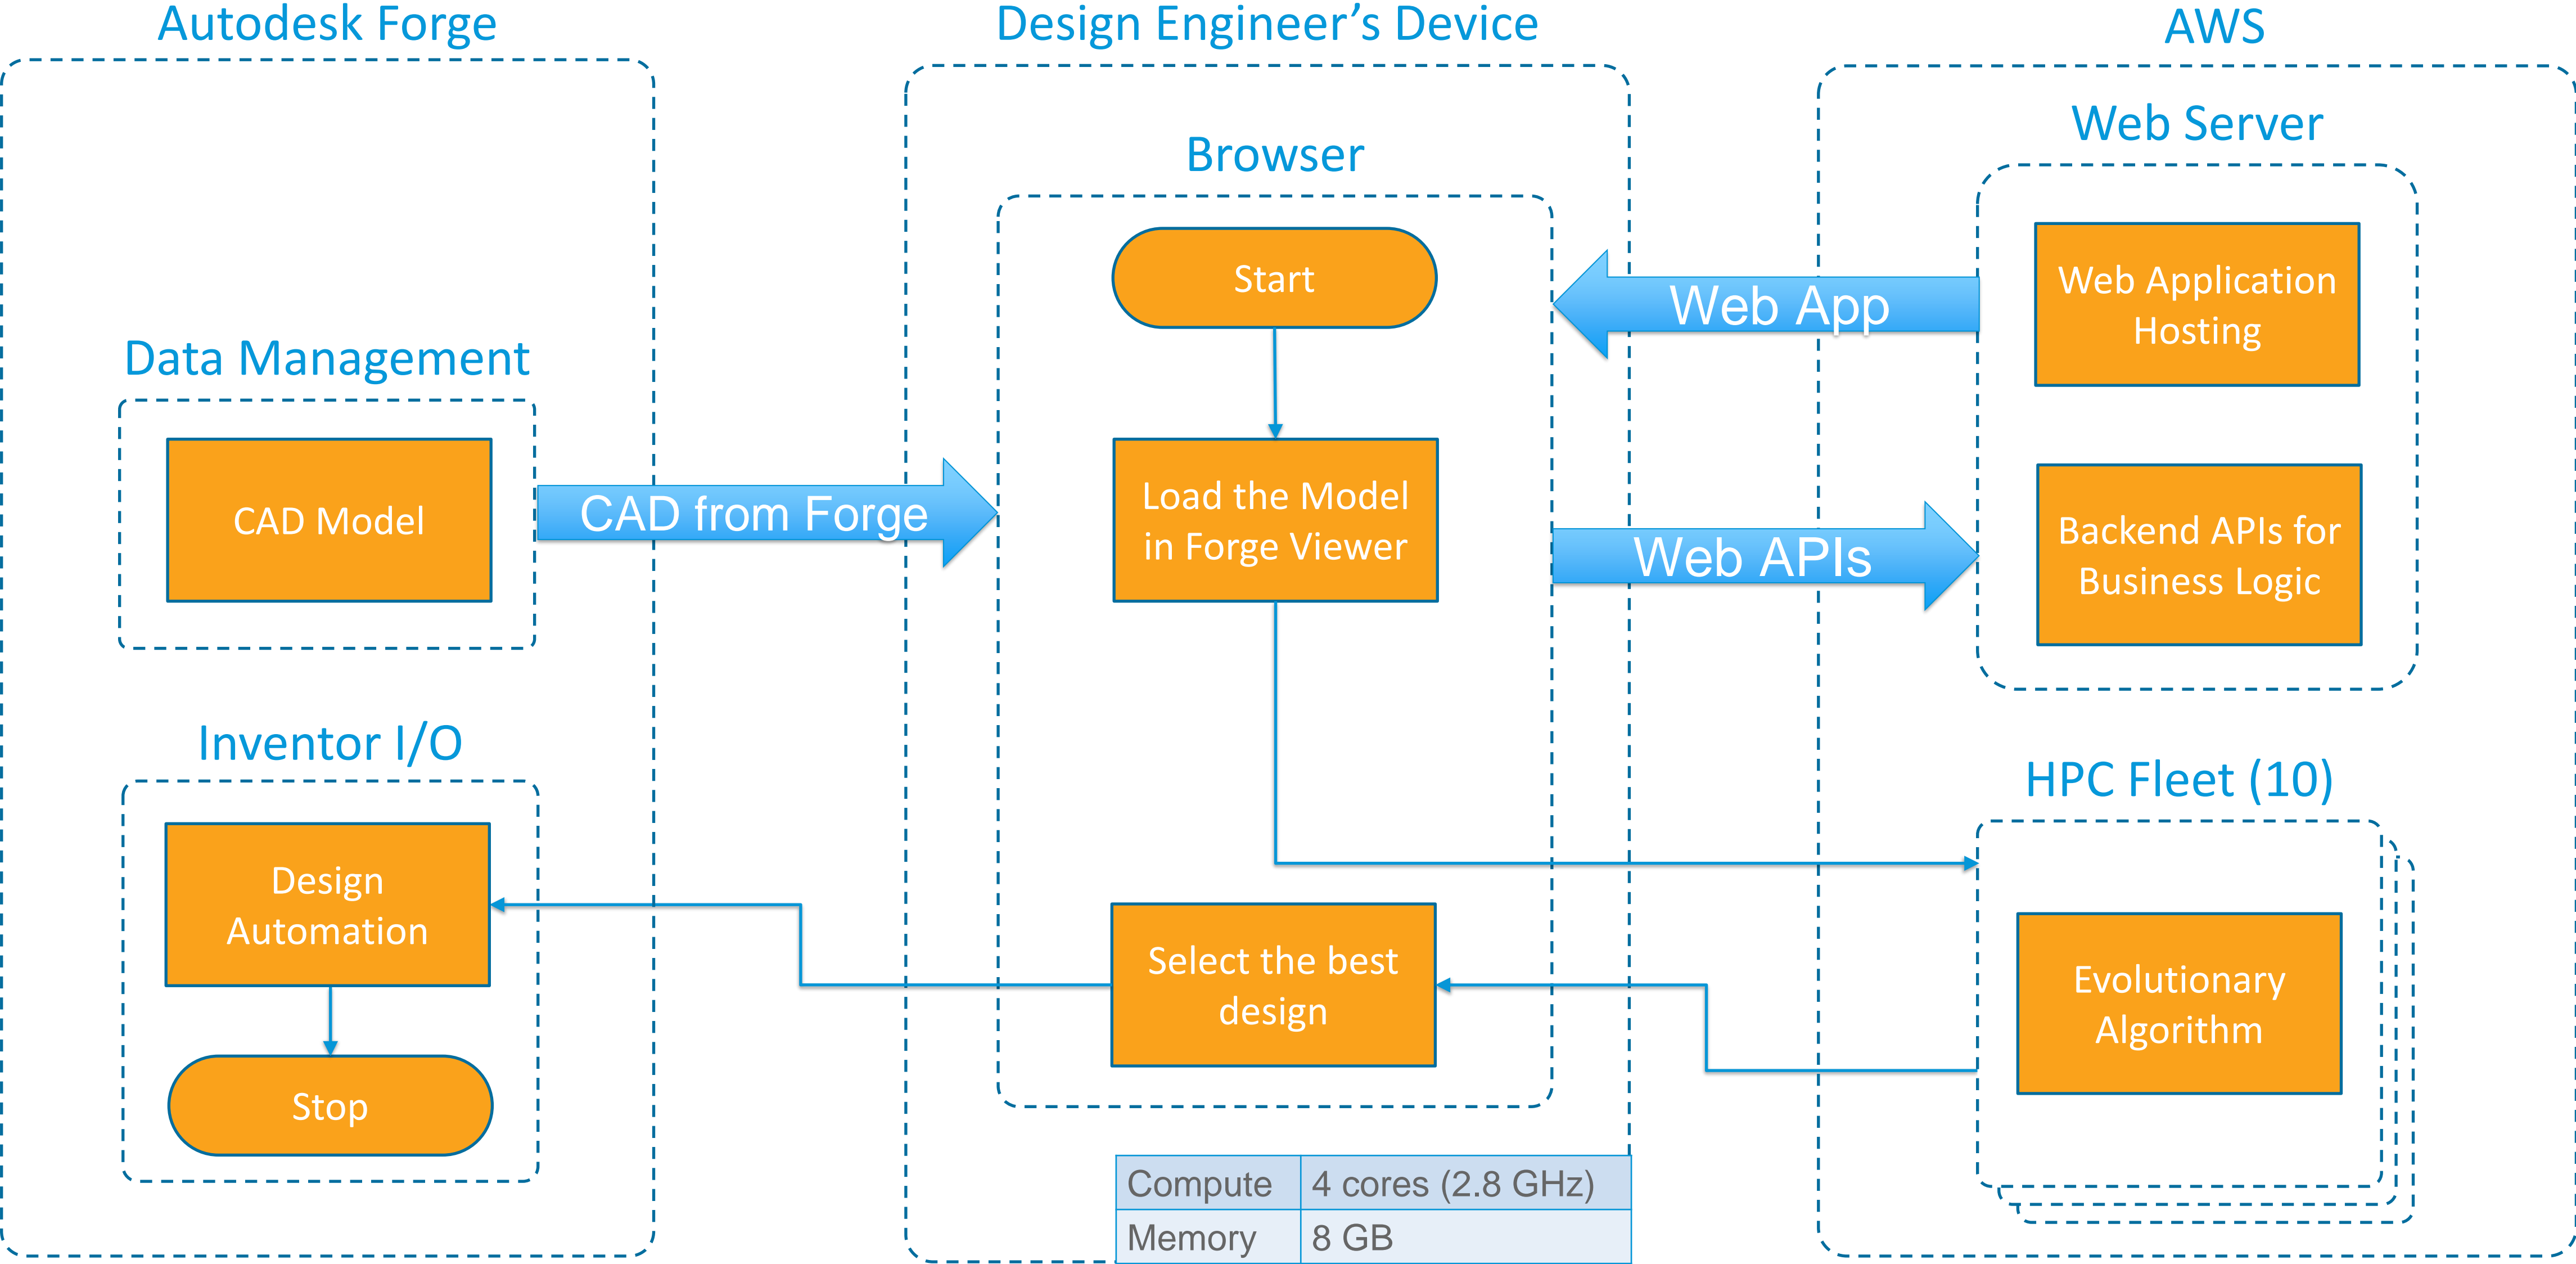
Autodesk Forge

Data Management

CAD Model

Inventor I/O

Design Automation

Stop

CAD from Forge

Design Engineer’s Device

Browser

Start

Load the Model in Forge Viewer

Select the best design

| Compute | 4 cores (2.8 GHz) |
|---|---|
| Memory | 8 GB |

Web App

Web APIs

AWS

Web Server

Web Application Hosting

Backend APIs for Business Logic

HPC Fleet (10)

Evolutionary Algorithm